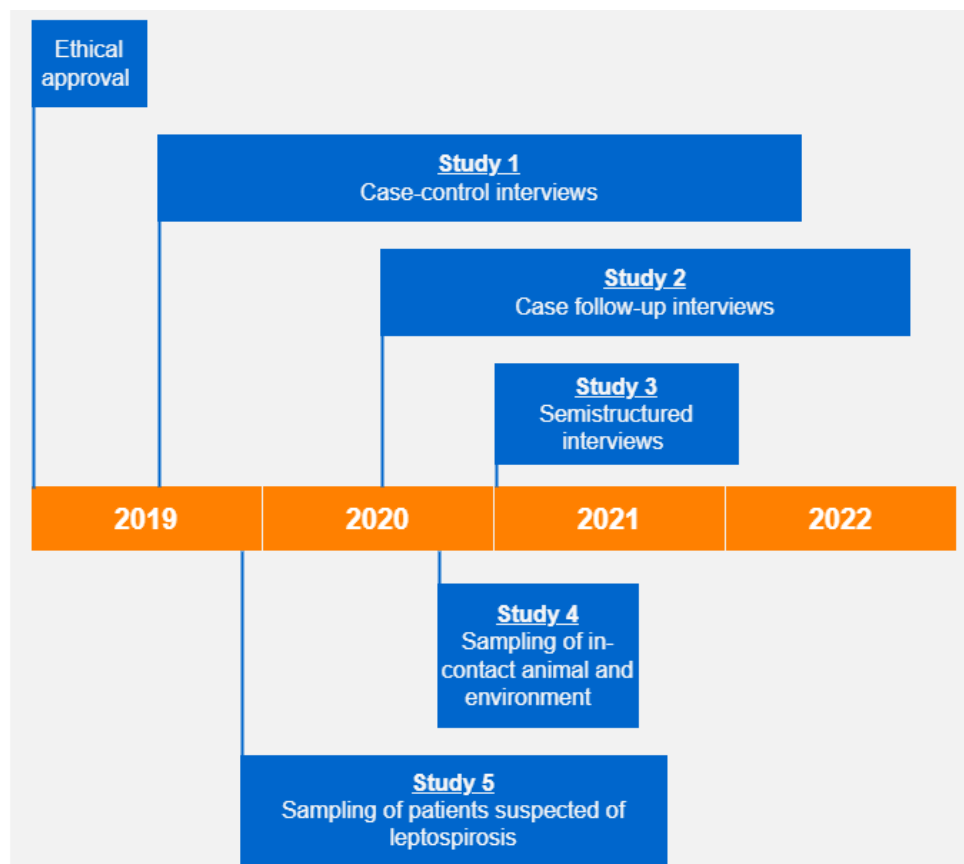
Ethical approval

Study 1
Case-control interviews

Study 2
Case follow-up interviews

Study 3
Semistructured interviews

2019

2020

2021

2022

Study 4
Sampling of in-contact animal and environment

Study 5
Sampling of patients suspected of leptospirosis